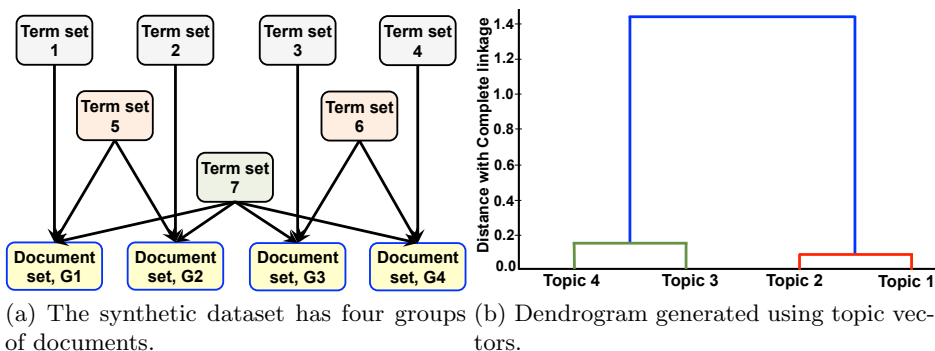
Term set 1

Term set 2

Term set 3

Term set 4

Term set 5

Term set 6

Term set 7

Document set, G1

Document set, G2

Document set, G3

Document set, G4

(a) The synthetic dataset has four groups of documents.

Distance with Complete linkage

1.4

1.2

1.0

0.8

0.6

0.4

0.2

0.0

Topic 4

Topic 3

Topic 2

Topic 1

(b) Dendrogram generated using topic vectors.